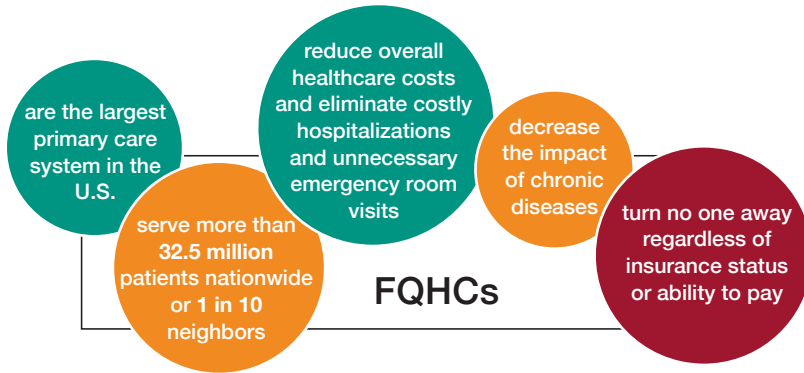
are the largest primary care system in the U.S.

serve more than 32.5 million patients nationwide or 1 in 10 neighbors

reduce overall healthcare costs and eliminate costly hospitalizations and unnecessary emergency room visits

decrease the impact of chronic diseases

turn no one away regardless of insurance status or ability to pay

FQHCs